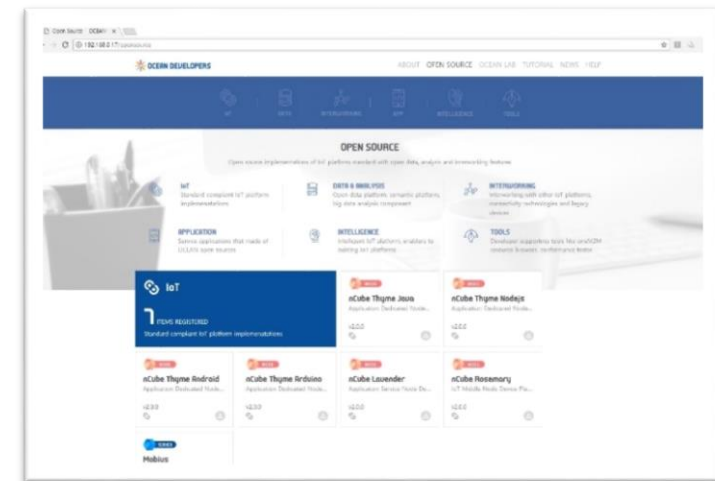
Open Source · OCEAN ×

192.168.0.17/opensource

OCEAN DEVELOPERS

ABOUT OPEN SOURCE OCEAN LAB TUTORIAL NEWS HELP

IoT DATA INTERWORKING APP INTELLIGENCE TOOLS

OPEN SOURCE

Open source implementations of IoT platform standard with open data, analysis and interworking features

IoT
Standard compliant IoT platform implementations

DATA & ANALYSIS
Open data platform, semantic platform, big data analysis component

INTERWORKING
Interworking with other IoT platforms, connectivity technologies and legacy devices

APPLICATION
Sample applications that made of OCEAN open source

INTELLIGENCE
Intelligent IoT platform enablers to making IoT platforms

TOOLS
Developer supporting tools for oneM2M compliant firmware, performance tester

IoT

7 ITEMS REGISTERED

Standard compliant IoT platform implementations

nCube Thyme Java
Application Dedicated Node...
v2.0.0

nCube Thyme Nodejs
Application Dedicated Node...
v2.0.0

nCube Thyme Android
Application Dedicated Node...
v2.0.0

nCube Thyme Arduino
Application Dedicated Node...
v2.0.0

nCube Lavender
Application Service Node De...
v2.0.0

nCube Rosemary
IoT Middle Node Device Pla...
v2.0.0

Mobius